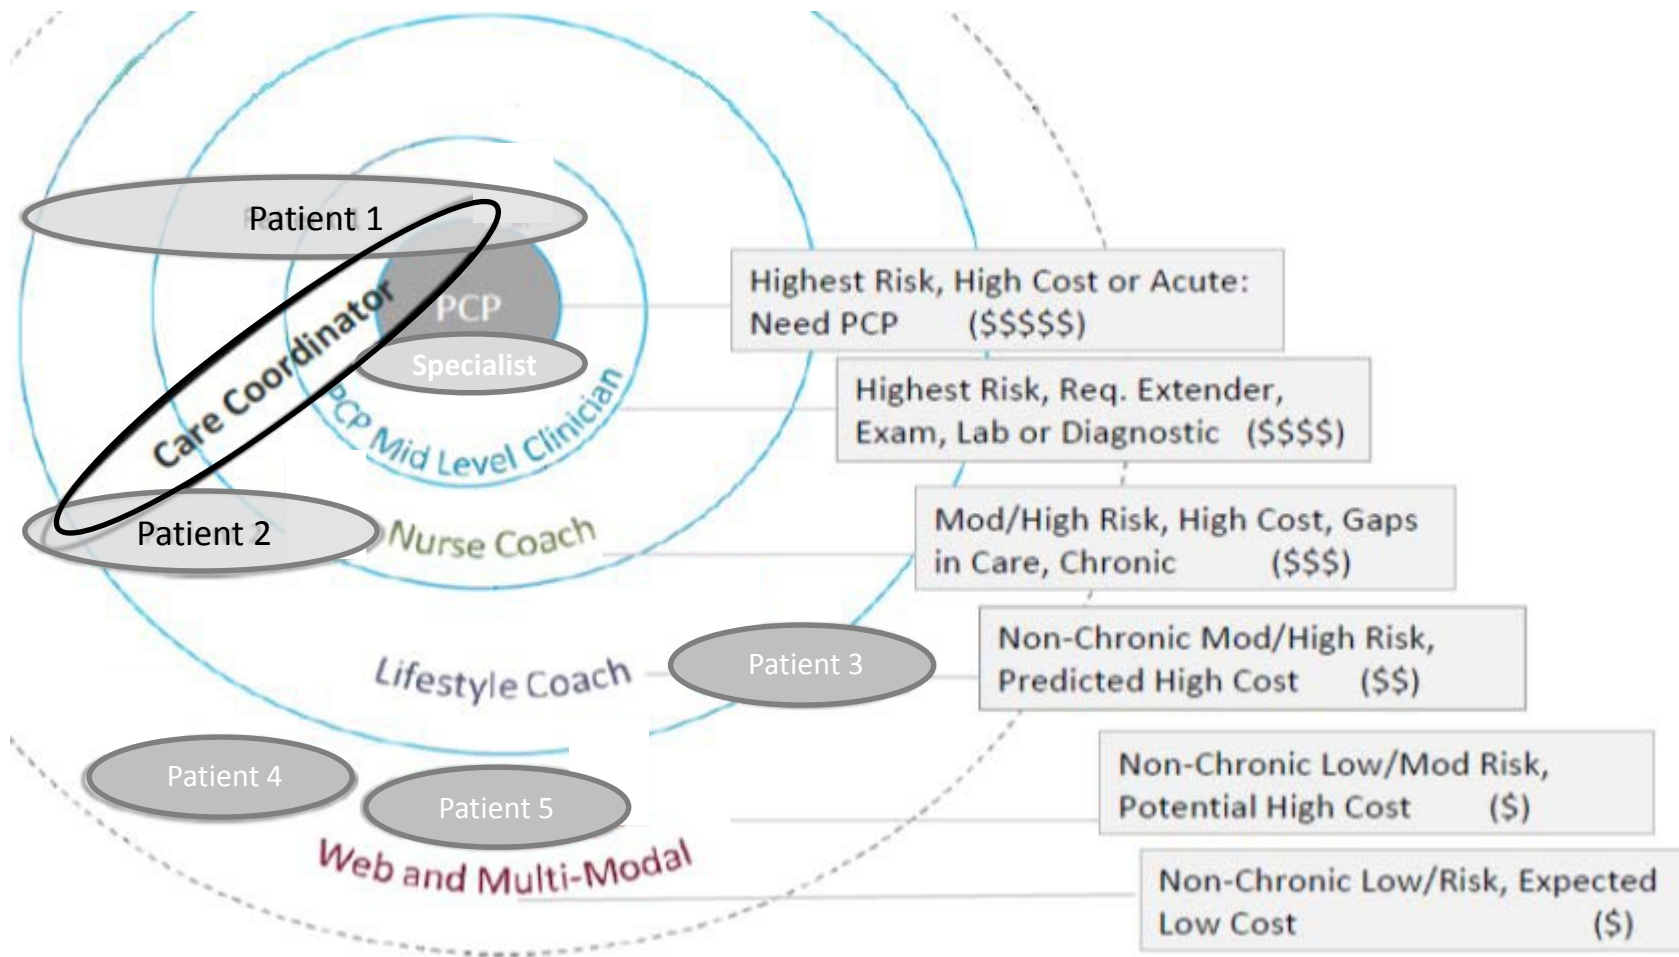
Patient 1

Care Coordinator

PCP

Specialist

PCP Mid Level Clinician

Patient 2

Nurse Coach

Lifestyle Coach

Patient 3

Patient 4

Patient 5

Web and Multi-Modal

Highest Risk, High Cost or Acute: Need PCP ($$$$$)

Highest Risk, Req. Extender, Exam, Lab or Diagnostic ($$$$)

Mod/High Risk, High Cost, Gaps in Care, Chronic ($$$)

Non-Chronic Mod/High Risk, Predicted High Cost ($$)

Non-Chronic Low/Mod Risk, Potential High Cost ($)

Non-Chronic Low/Risk, Expected Low Cost ($)